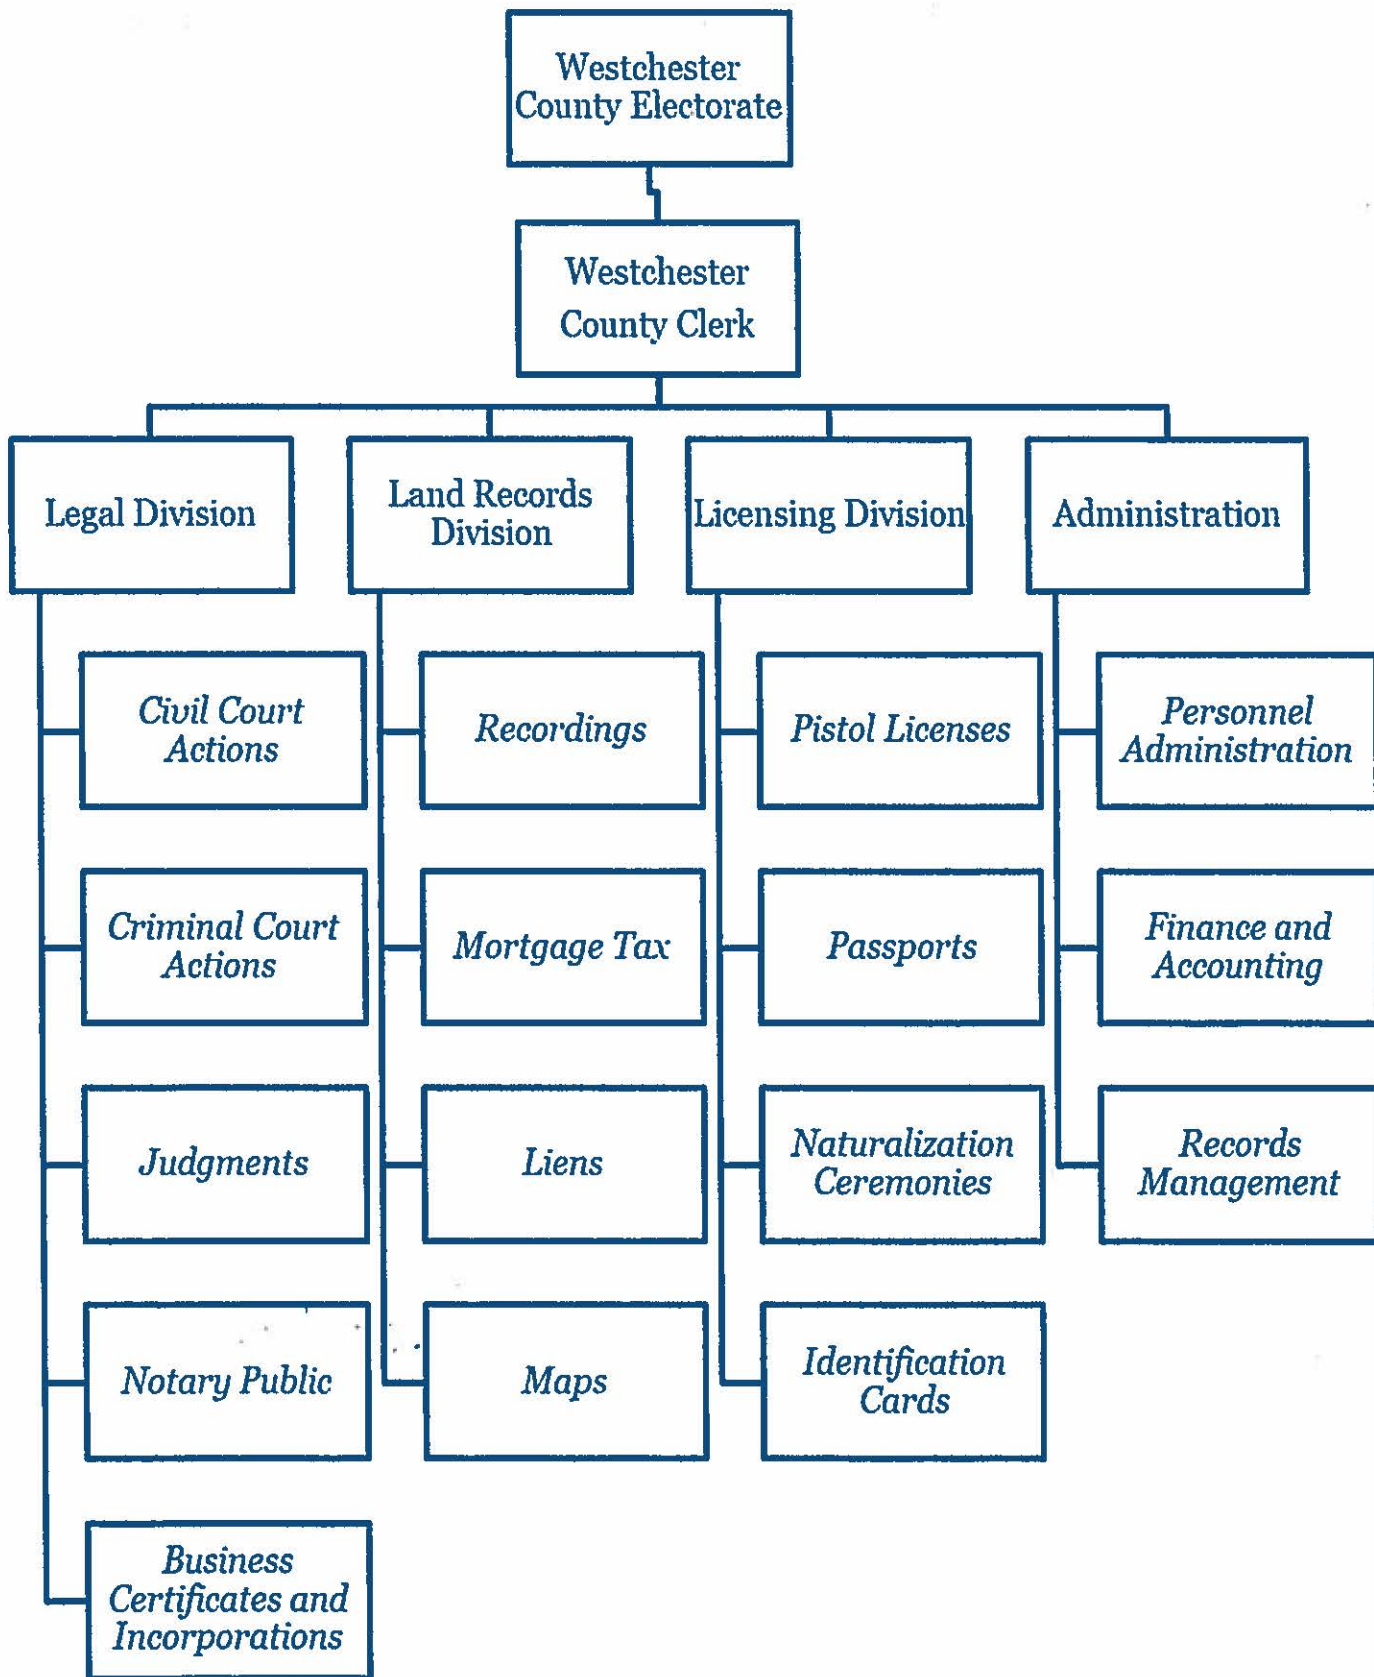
Westchester County Electorate

Westchester County Clerk

Legal Division

Land Records Division

Licensing Division

Administration

Civil Court Actions

Criminal Court Actions

Judgments

Notary Public

Business Certificates and Incorporations

Recordings

Mortgage Tax

Liens

Maps

Pistol Licenses

Passports

Naturalization Ceremonies

Identification Cards

Personnel Administration

Finance and Accounting

Records Management